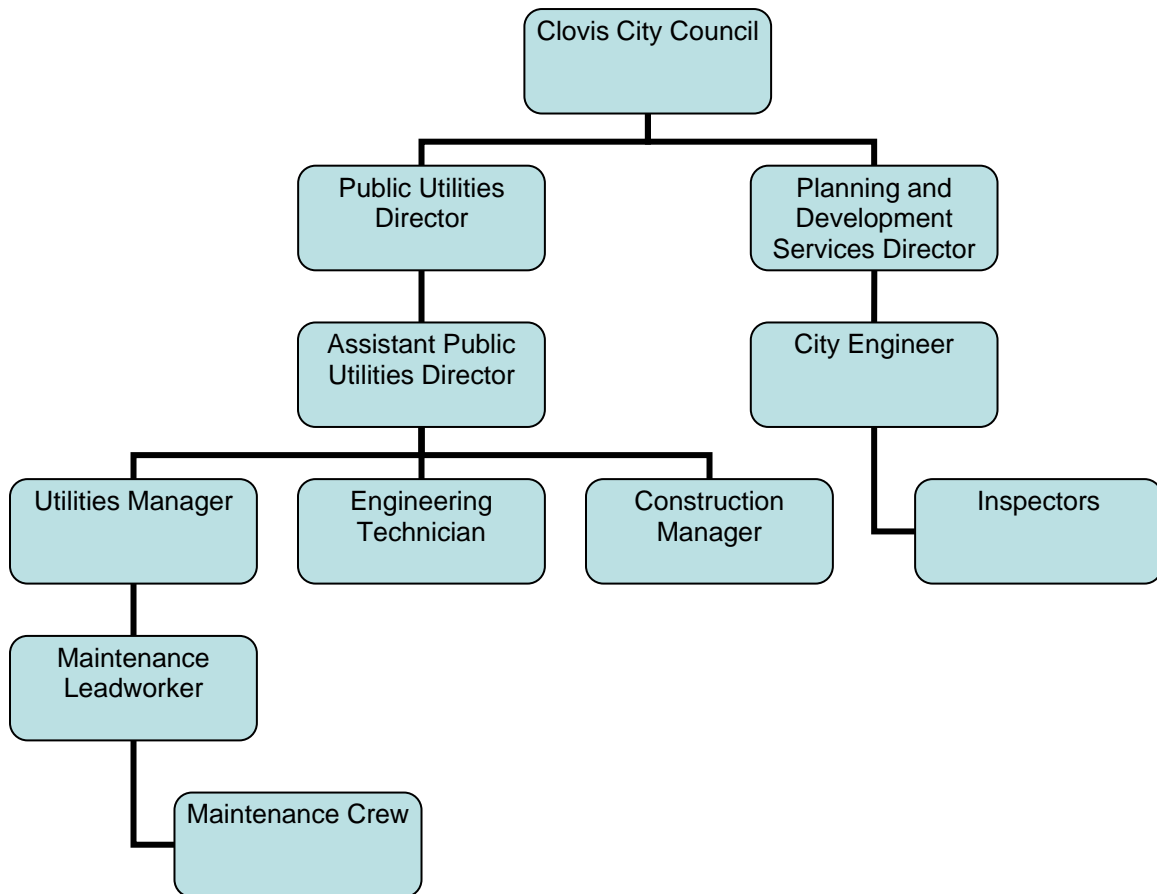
Clovis City Council

Public Utilities Director

Planning and Development Services Director

Assistant Public Utilities Director

City Engineer

Utilities Manager

Engineering Technician

Construction Manager

Inspectors

Maintenance Leadworker

Maintenance Crew